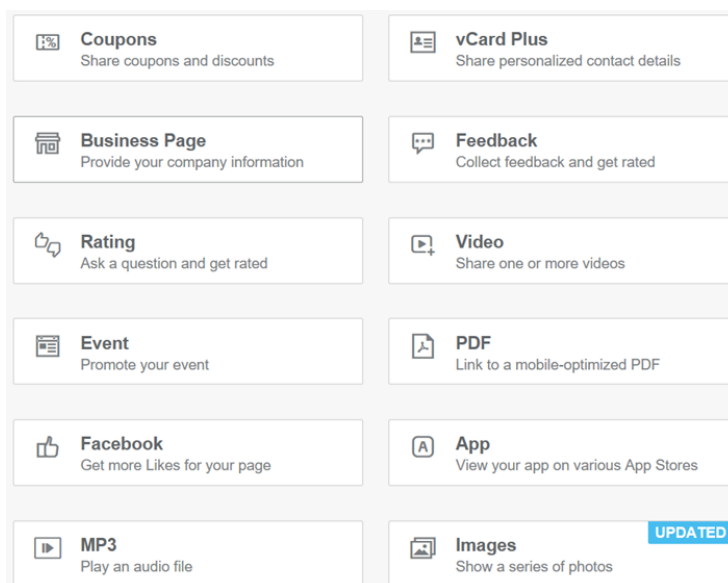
Coupons
Share coupons and discounts

vCard Plus
Share personalized contact details

Business Page
Provide your company information

Feedback
Collect feedback and get rated

Rating
Ask a question and get rated

Video
Share one or more videos

Event
Promote your event

PDF
Link to a mobile-optimized PDF

Facebook
Get more Likes for your page

App
View your app on various App Stores

MP3
Play an audio file

UPDATED
Images
Show a series of photos